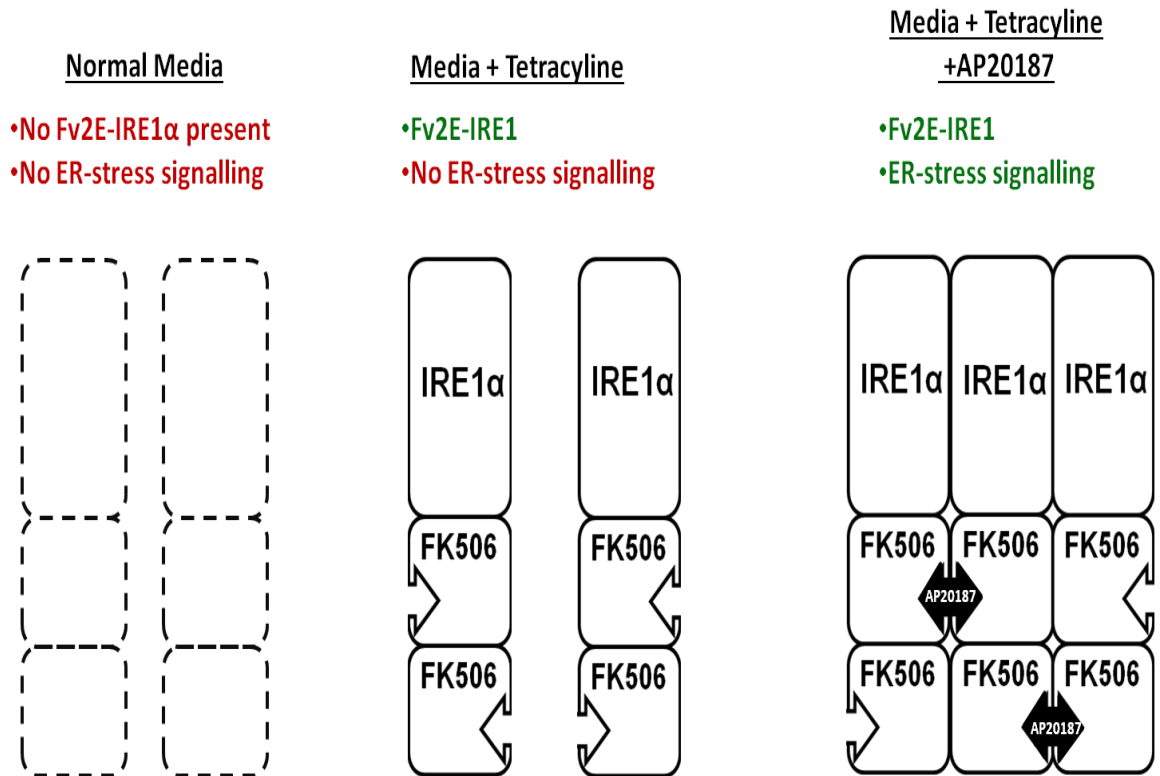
Normal Media

•No Fv2E-IRE1α present
•No ER-stress signalling

Media + Tetracyline

•Fv2E-IRE1
•No ER-stress signalling

IRE1α
FK506
FK506

IRE1α
FK506
FK506

Media + Tetracyline +AP20187

•Fv2E-IRE1
•ER-stress signalling

IRE1α
IRE1α
IRE1α
FK506
FK506
FK506
AP20187
FK506
FK506
FK506
AP20187